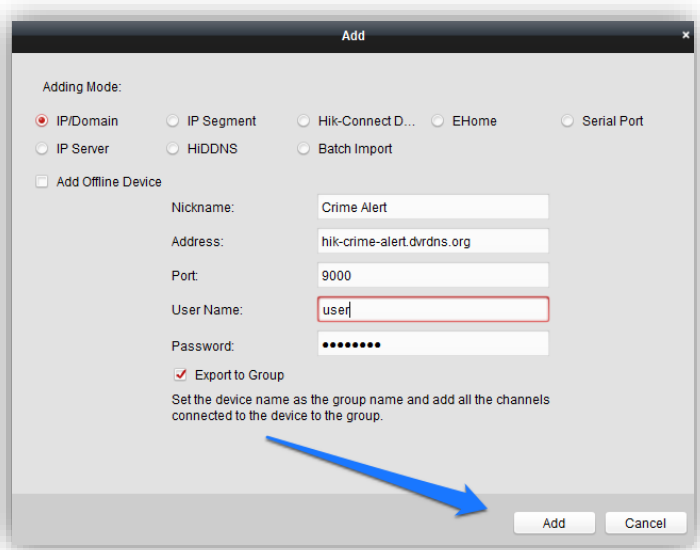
Add

Adding Mode:

IP/Domain
IP Segment
Hik-Connect D...
EHome
Serial Port
IP Server
HiDDNS
Batch Import

Add Offline Device

Nickname: Crime Alert
Address: hik-crime-alert.dvrdns.org
Port: 9000
User Name: user
Password: ●●●●●●●●

Export to Group

Set the device name as the group name and add all the channels connected to the device to the group.

Add
Cancel